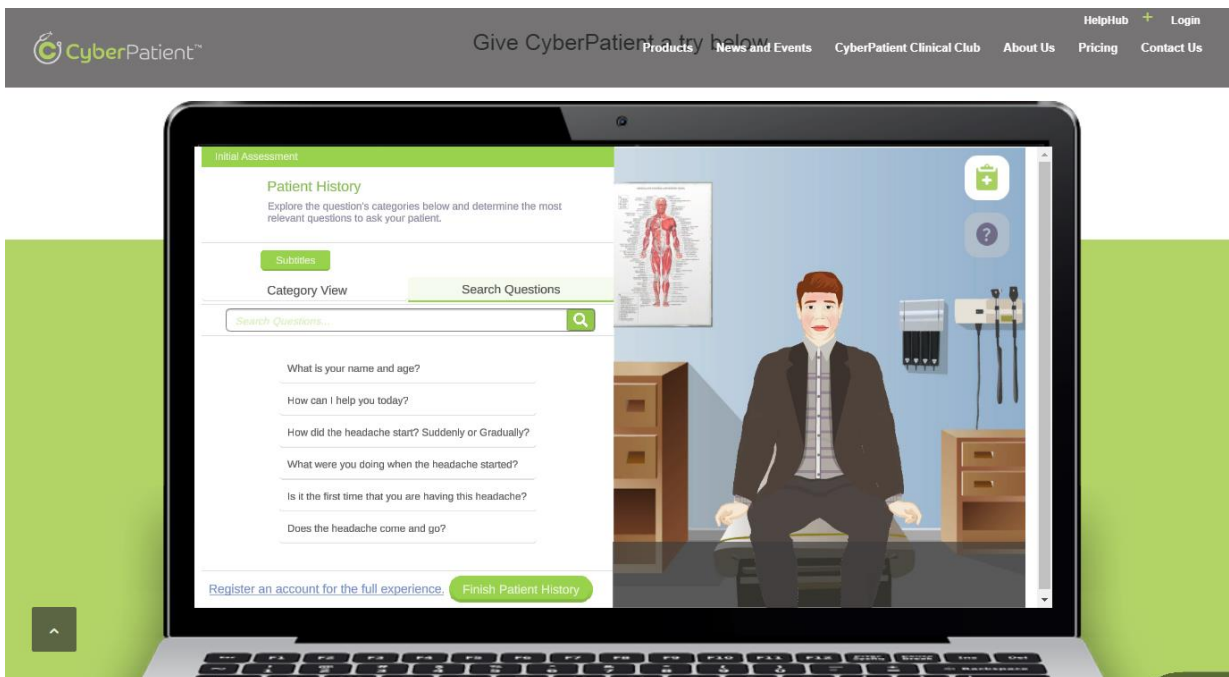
CyberPatient™

Give CyberPatient a try below

Products News and Events CyberPatient Clinical Club About Us Pricing Contact Us

HelpHub + Login

Initial Assessment

Patient History

Explore the question's categories below and determine the most relevant questions to ask your patient.

Subtitles

Category View

Search Questions

Search Questions...

What is your name and age?

How can I help you today?

How did the headache start? Suddenly or Gradually?

What were you doing when the headache started?

Is it the first time that you are having this headache?

Does the headache come and go?

Register an account for the full experience.

Finish Patient History